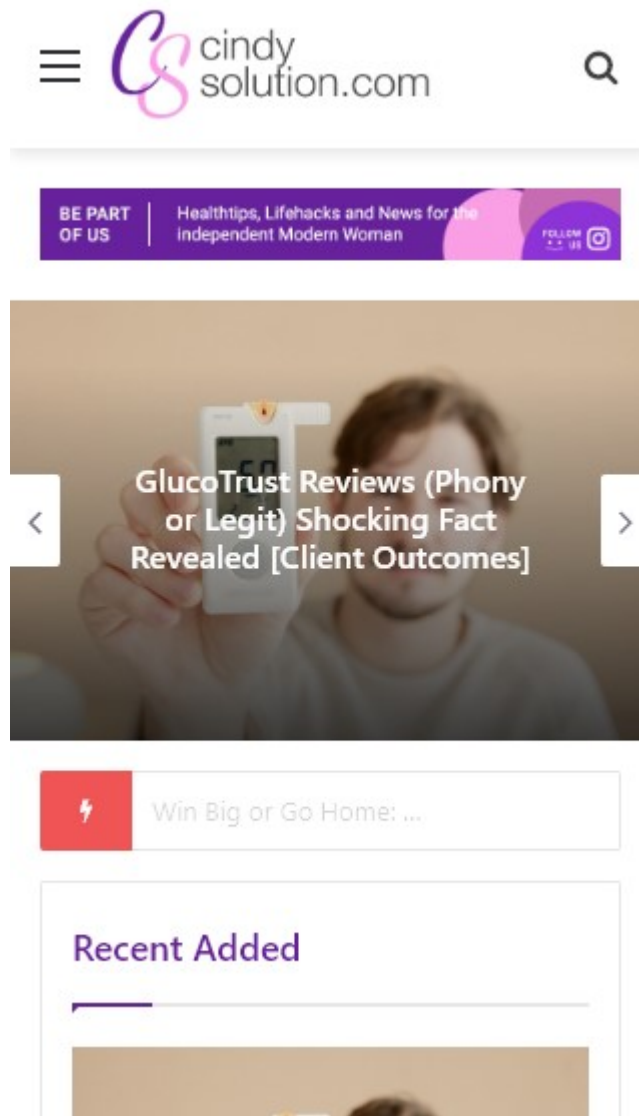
CS cindy solution.com

BE PART OF US | Healthtips, Lifehacks and News for the independent Modern Woman FOLLOW US

GlucoTrust Reviews (Phony or Legit) Shocking Fact Revealed [Client Outcomes]

Win Big or Go Home: ...

Recent Added